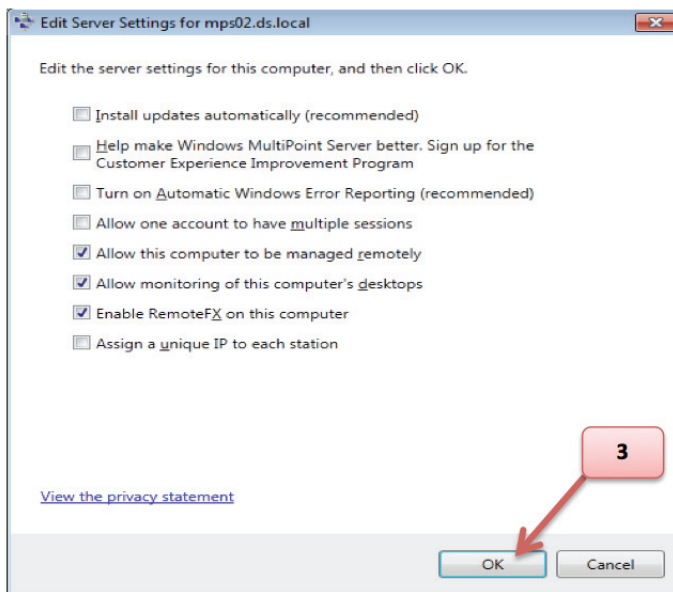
Edit Server Settings for mps02.ds.local

Edit the server settings for this computer, and then click OK.

Install updates automatically (recommended)

Help make Windows MultiPoint Server better. Sign up for the Customer Experience Improvement Program

Turn on Automatic Windows Error Reporting (recommended)

Allow one account to have multiple sessions

Allow this computer to be managed remotely

Allow monitoring of this computer's desktops

Enable RemoteFX on this computer

Assign a unique IP to each station

3

View the privacy statement

OK

Cancel